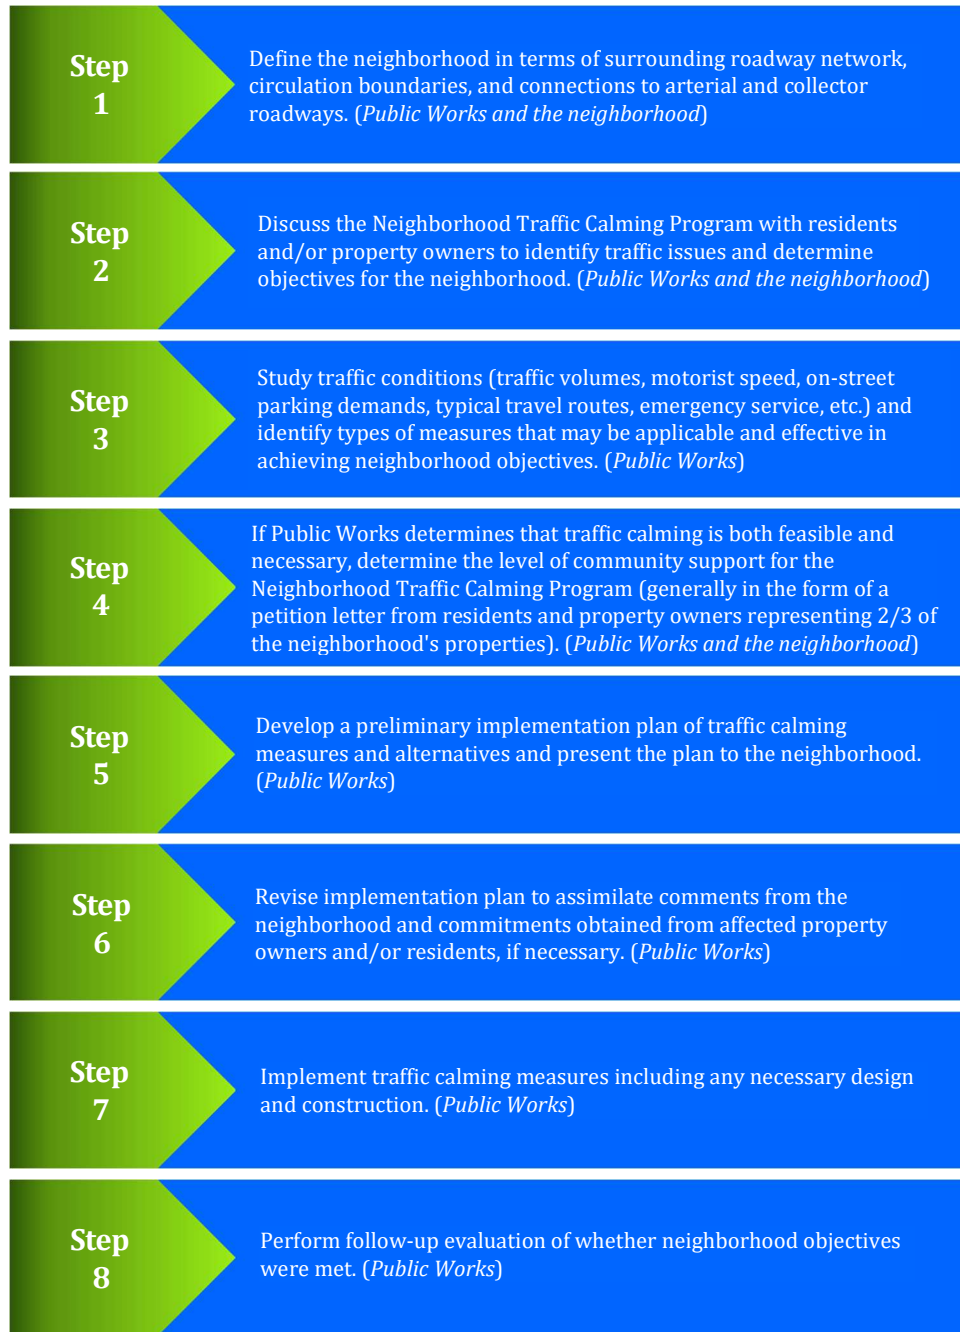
Step 1

Define the neighborhood in terms of surrounding roadway network, circulation boundaries, and connections to arterial and collector roadways. (*Public Works and the neighborhood*)

Step 2

Discuss the Neighborhood Traffic Calming Program with residents and/or property owners to identify traffic issues and determine objectives for the neighborhood. (*Public Works and the neighborhood*)

Step 3

Study traffic conditions (traffic volumes, motorist speed, on-street parking demands, typical travel routes, emergency service, etc.) and identify types of measures that may be applicable and effective in achieving neighborhood objectives. (*Public Works*)

Step 4

If Public Works determines that traffic calming is both feasible and necessary, determine the level of community support for the Neighborhood Traffic Calming Program (generally in the form of a petition letter from residents and property owners representing 2/3 of the neighborhood's properties). (*Public Works and the neighborhood*)

Step 5

Develop a preliminary implementation plan of traffic calming measures and alternatives and present the plan to the neighborhood. (*Public Works*)

Step 6

Revise implementation plan to assimilate comments from the neighborhood and commitments obtained from affected property owners and/or residents, if necessary. (*Public Works*)

Step 7

Implement traffic calming measures including any necessary design and construction. (*Public Works*)

Step 8

Perform follow-up evaluation of whether neighborhood objectives were met. (*Public Works*)